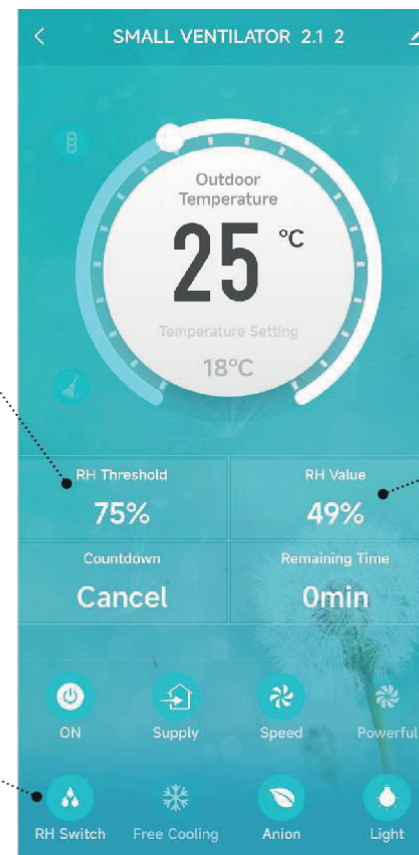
SMALL VENTILATOR 2.1 2

Outdoor Temperature

25 °C

Temperature Setting

18°C

RH Threshold

75%

RH Value

49%

Countdown

Cancel

Remaining Time

0min

ON

Supply

Speed

Powerful

RH Switch

Free Cooling

Anion

Light